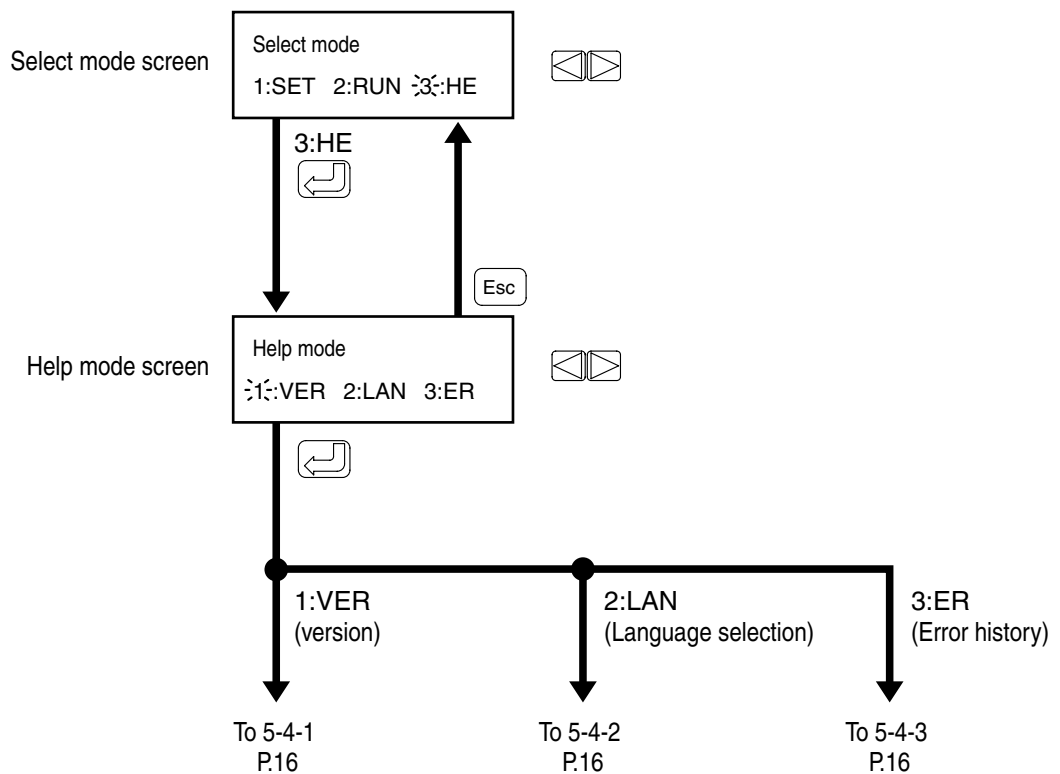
Select mode screen

Select mode

1:SET 2:RUN 3:HE

3:HE

Esc

Help mode screen

Help mode

1:VER 2:LAN 3:ER

1:VER
(version)

2:LAN
(Language selection)

3:ER
(Error history)

To 5-4-1
P.16

To 5-4-2
P.16

To 5-4-3
P.16